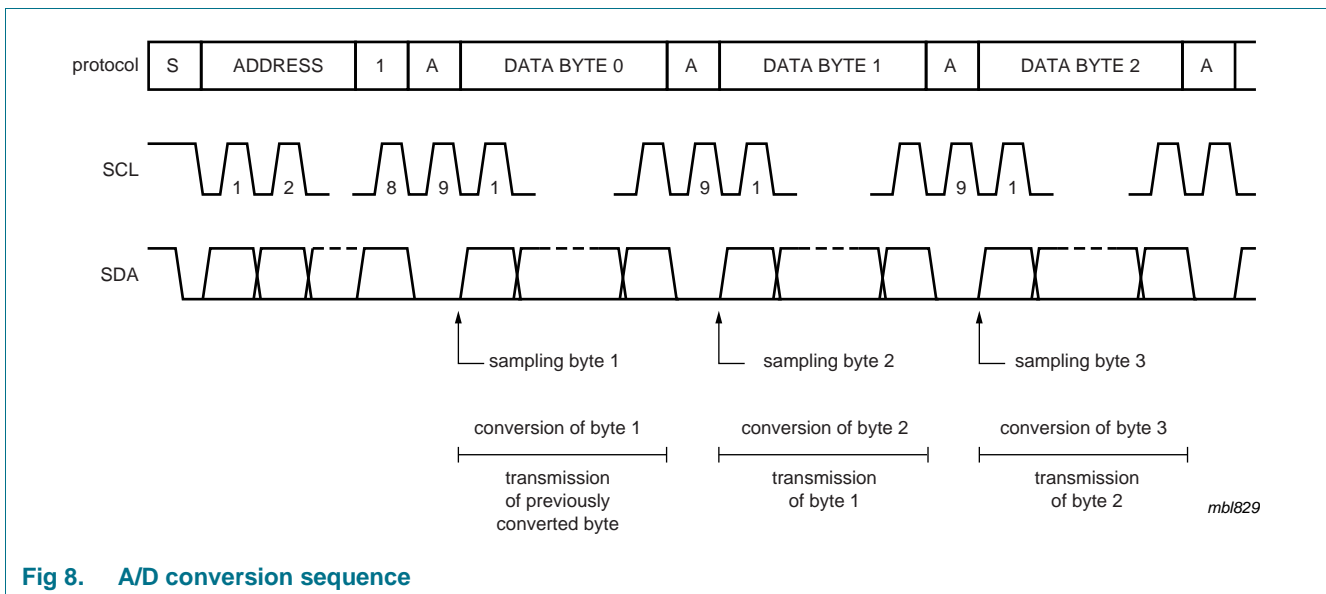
protocol

| S | ADDRESS | 1 | A | DATA BYTE 0 | A | DATA BYTE 1 | A | DATA BYTE 2 | A |
|---|---|---|---|---|---|---|---|---|---|

SCL 1 2 8 9 1 9 1 9 1

SDA

sampling byte 1

sampling byte 2

sampling byte 3

conversion of byte 1

transmission of previously converted byte

conversion of byte 2

transmission of byte 1

conversion of byte 3

transmission of byte 2

mbl829

Fig 8. A/D conversion sequence